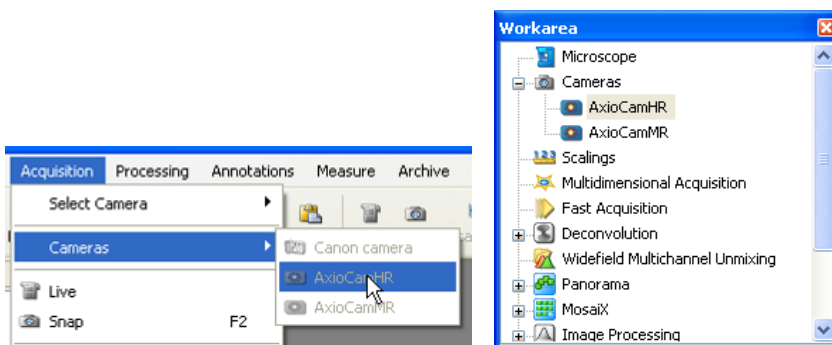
Acquisition Processing Annotations Measure Archive

Select Camera

Cameras

Live

Snap F2

Canon camera

AxioCamHR

AxioCamMR

Workarea

Microscope

Cameras

AxioCamHR

AxioCamMR

123 Scalings

Multidimensional Acquisition

Fast Acquisition

Deconvolution

Widefield Multichannel Unmixing

Panorama

MosaiX

Image Processing